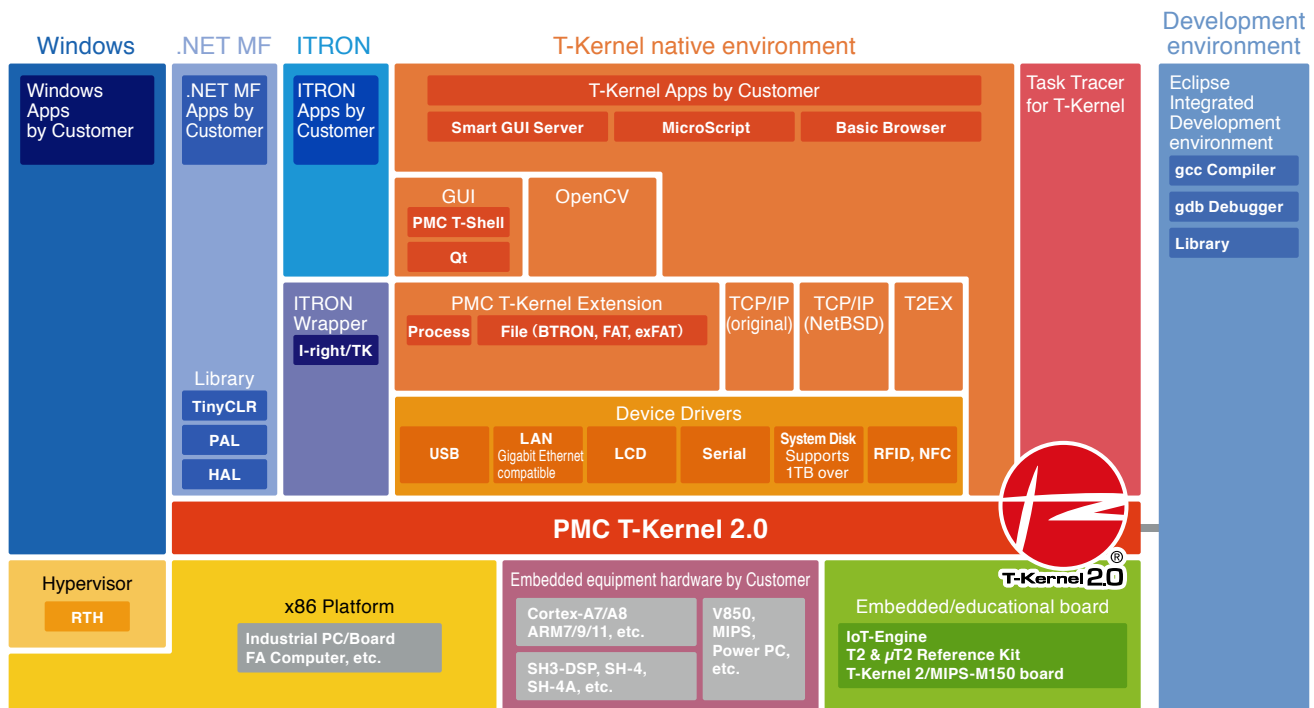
Windows

.NET MF

ITRON

T-Kernel native environment

Development environment

Windows Apps by Customer

.NET MF Apps by Customer

ITRON Apps by Customer

T-Kernel Apps by Customer

Smart GUI Server

MicroScript

Basic Browser

Task Tracer for T-Kernel

Eclipse Integrated Development environment

gcc Compiler

gdb Debugger

Library

GUI

PMC T-Shell

Qt

OpenCV

ITRON Wrapper

I-right/TK

PMC T-Kernel Extension

Process

File (BTRON, FAT, exFAT)

TCP/IP (original)

TCP/IP (NetBSD)

T2EX

Library

TinyCLR

PAL

HAL

Device Drivers

USB

LAN Gigabit Ethernet compatible

LCD

Serial

System Disk Supports 1TB over

RFID, NFC

PMC T-Kernel 2.0

T-Kernel 2.0®

Hypervisor

RTH

x86 Platform

Industrial PC/Board FA Computer, etc.

Embedded equipment hardware by Customer

Cortex-A7/A8 ARM7/9/11, etc.

SH3-DSP, SH-4, SH-4A, etc.

V850, MIPS, Power PC, etc.

Embedded/educational board

IoT-Engine T2 & $\mu$T2 Reference Kit T-Kernel 2/MIPS-M150 board